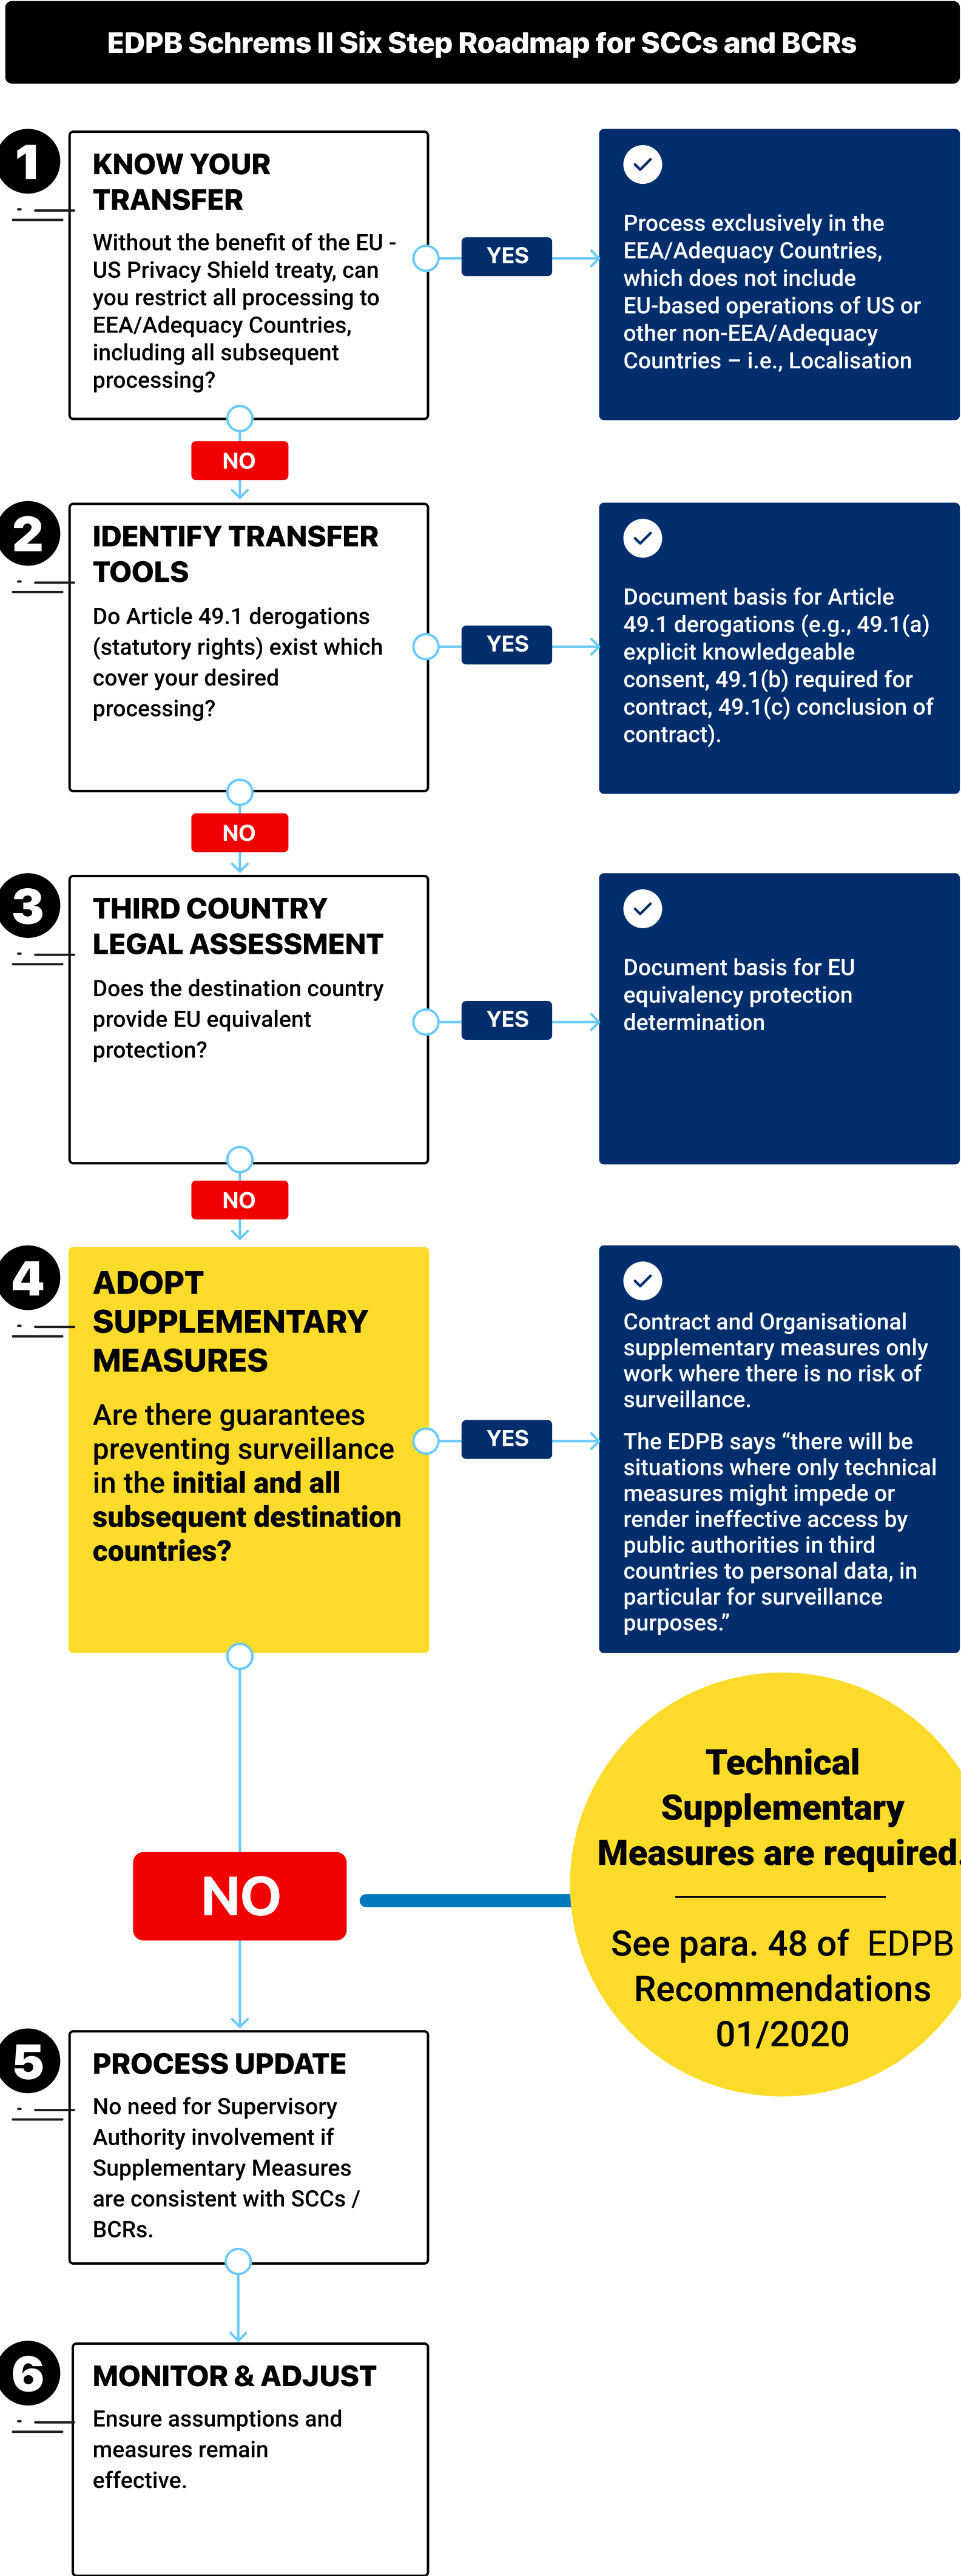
EDPB Schrems II Six Step Roadmap for SCCs and BCRs

1

KNOW YOUR TRANSFER

Without the benefit of the EU - US Privacy Shield treaty, can you restrict all processing to EEA/Adequacy Countries, including all subsequent processing?

YES

Process exclusively in the EEA/Adequacy Countries, which does not include EU-based operations of US or other non-EEA/Adequacy Countries – i.e., Localisation

NO

2

IDENTIFY TRANSFER TOOLS

Do Article 49.1 derogations (statutory rights) exist which cover your desired processing?

YES

Document basis for Article 49.1 derogations (e.g., 49.1(a) explicit knowledgeable consent, 49.1(b) required for contract, 49.1(c) conclusion of contract).

NO

3

THIRD COUNTRY LEGAL ASSESSMENT

Does the destination country provide EU equivalent protection?

YES

Document basis for EU equivalency protection determination

NO

4

ADOPT SUPPLEMENTARY MEASURES

Are there guarantees preventing surveillance in the **initial and all subsequent destination countries?**

YES

Contract and Organisational supplementary measures only work where there is no risk of surveillance.

The EDPB says “there will be situations where only technical measures might impede or render ineffective access by public authorities in third countries to personal data, in particular for surveillance purposes.”

NO

Technical Supplementary Measures are required.

See para. 48 of EDPB Recommendations 01/2020

5

PROCESS UPDATE

No need for Supervisory Authority involvement if Supplementary Measures are consistent with SCCs / BCRs.

6

MONITOR & ADJUST

Ensure assumptions and measures remain effective.